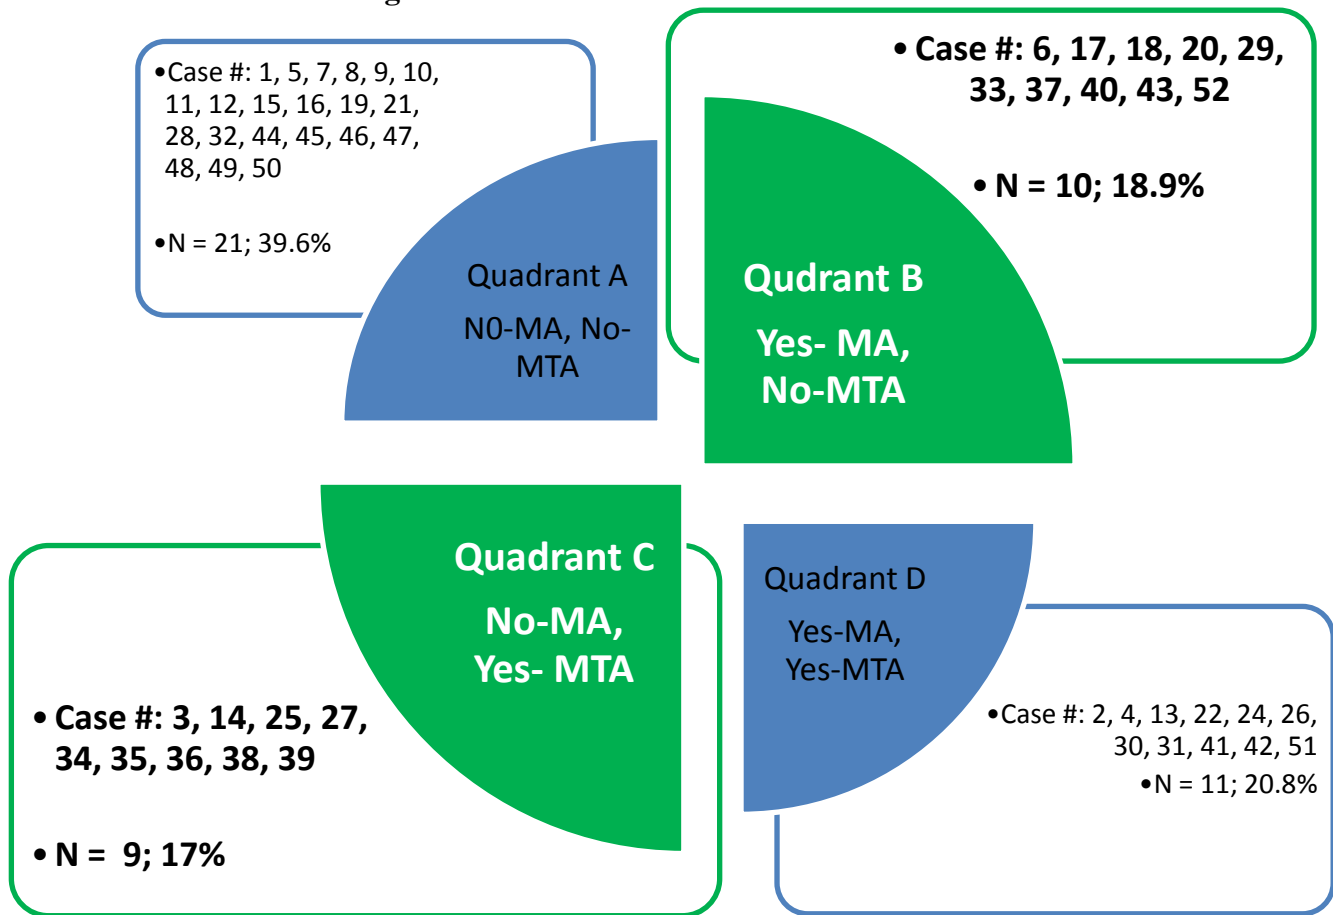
•Case #: 1, 5, 7, 8, 9, 10, 11, 12, 15, 16, 19, 21, 28, 32, 44, 45, 46, 47, 48, 49, 50

•N = 21; 39.6%

Quadrant A

N0-MA, No-MTA

• Case #: 6, 17, 18, 20, 29, 33, 37, 40, 43, 52

• N = 10; 18.9%

Qudrant B

Yes- MA, No-MTA

Quadrant C

No-MA, Yes- MTA

• Case #: 3, 14, 25, 27, 34, 35, 36, 38, 39

• N = 9; 17%

Quadrant D

Yes-MA, Yes-MTA

•Case #: 2, 4, 13, 22, 24, 26, 30, 31, 41, 42, 51

•N = 11; 20.8%